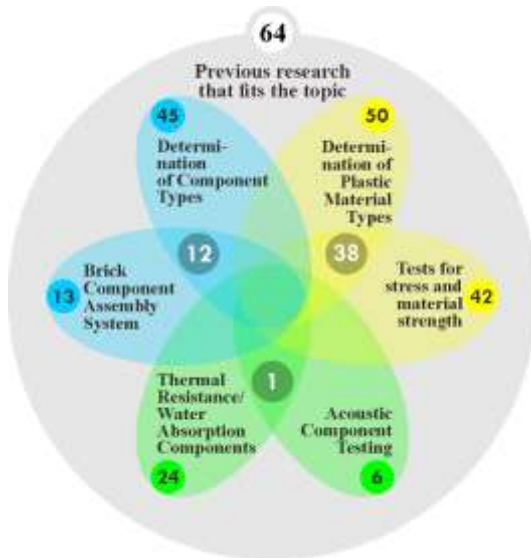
64

Previous research that fits the topic

45

Determination of Component Types

50

Determination of Plastic Material Types

12

38

Brick Component Assembly System

13

Tests for stress and material strength

42

1

Thermal Resistance/ Water Absorption Components

Acoustic Component Testing

24

6